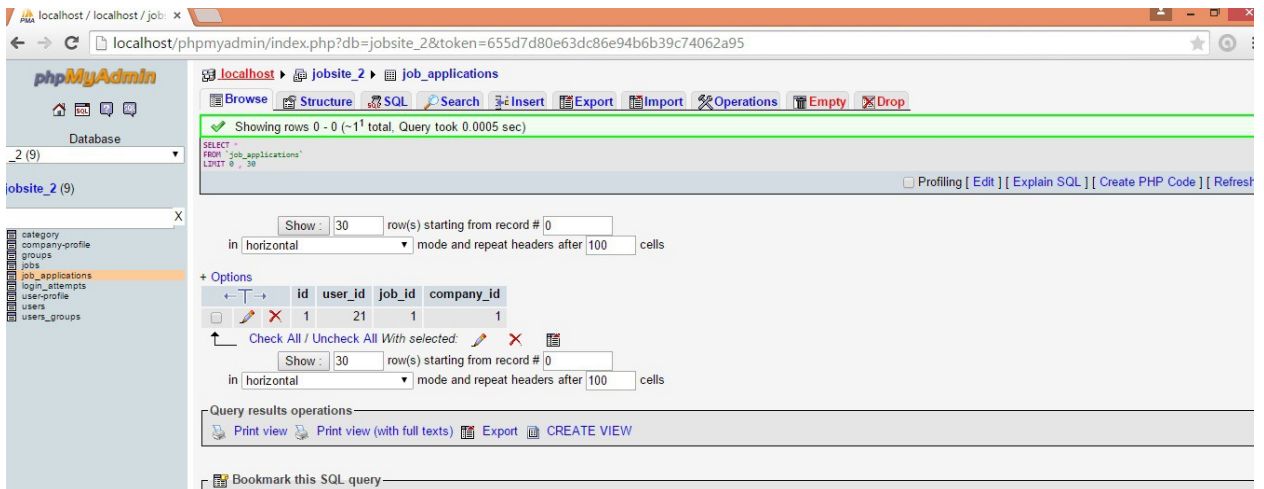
localhost / localhost / job ×

localhost/phpmyadmin/index.php?db=jobsite_2&token=655d7d80e63dc86e94b6b39c74062a95

phpMyAdmin

Database
_2 (9)

jobsite_2 (9)

category
company-profile
groups
jobs
job_applications
login_attempts
user-profile
users
users_groups

localhost ▸ jobsite_2 ▸ job_applications

Browse | Structure | SQL | Search | Insert | Export | Import | Operations | Empty | Drop

Showing rows 0 - 0 (~1¹ total, Query took 0.0005 sec)

SELECT *
FROM `job_applications`
LIMIT 0 , 30

Profiling [ Edit ] [ Explain SQL ] [ Create PHP Code ] [ Refresh

Show : 30 row(s) starting from record # 0
in horizontal mode and repeat headers after 100 cells

+ Options

| | id | user_id | job_id | company_id |
|---|---|---|---|---|
| | 1 | 21 | 1 | 1 |

Check All / Uncheck All With selected:

Show : 30 row(s) starting from record # 0
in horizontal mode and repeat headers after 100 cells

Query results operations
Print view Print view (with full texts) Export CREATE VIEW

Bookmark this SQL query